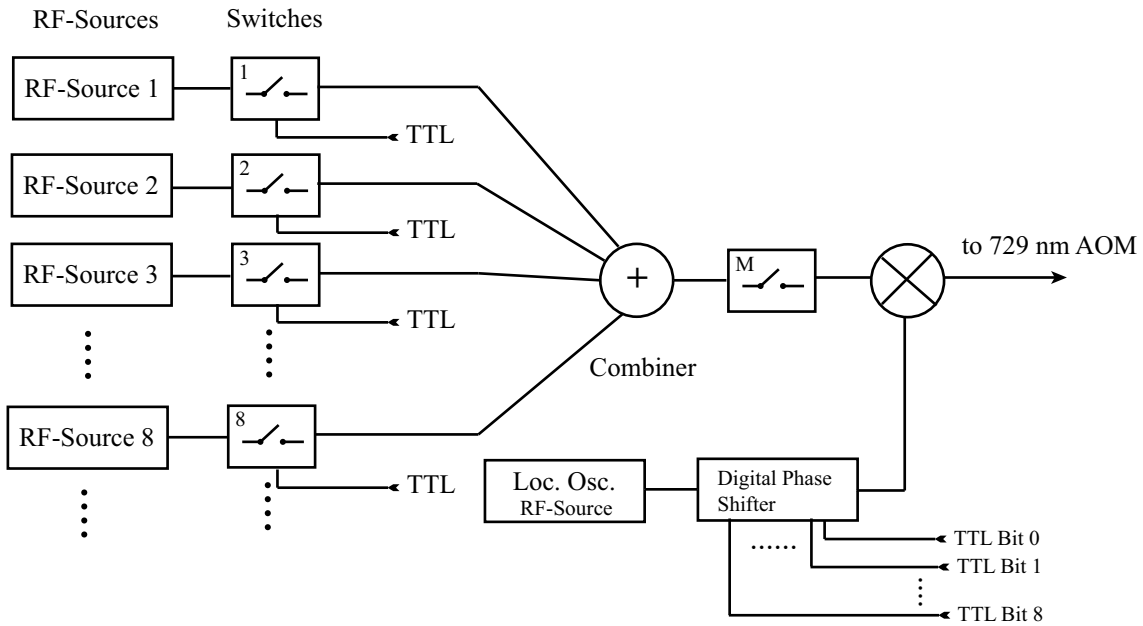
RF-Sources

Switches

RF-Source 1

1

TTL

RF-Source 2

2

TTL

RF-Source 3

3

TTL

RF-Source 8

8

TTL

+

Combiner

M

to 729 nm AOM

Loc. Osc.
RF-Source

Digital Phase Shifter

......

TTL Bit 0

TTL Bit 1

TTL Bit 8